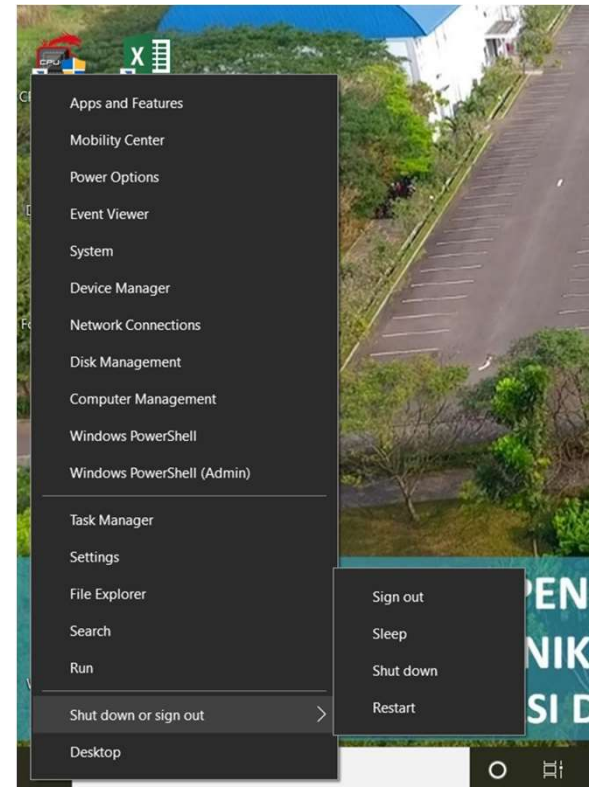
CPU

Apps and Features
Mobility Center
Power Options
Event Viewer
System
Device Manager
Network Connections
Disk Management
Computer Management
Windows PowerShell
Windows PowerShell (Admin)

Task Manager
Settings
File Explorer
Search
Run

Shut down or sign out
Desktop

Sign out
Sleep
Shut down
Restart

PEN
NIK
SI D